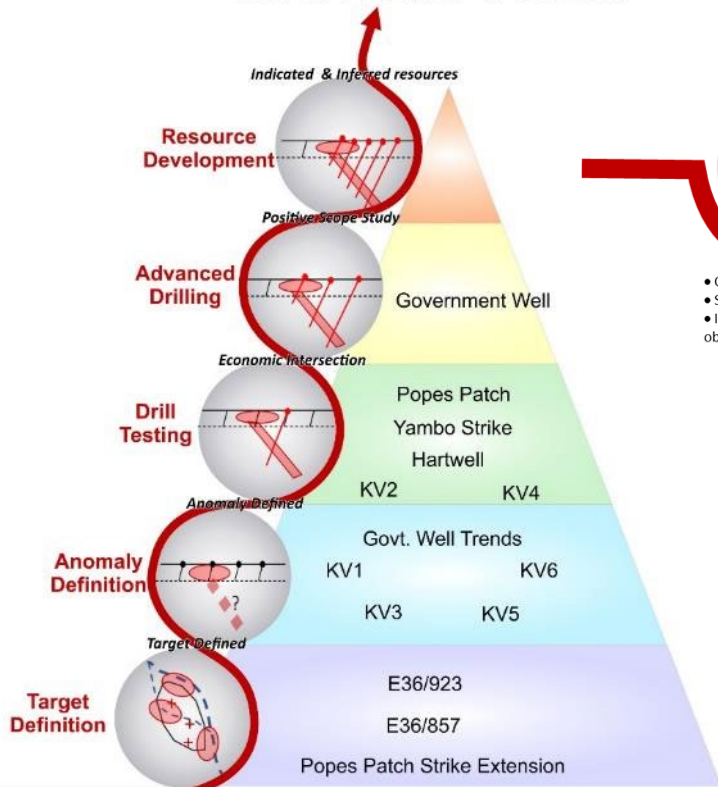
Indicated & Inferred resources

Resource Development

Positive Scope Study

Advanced Drilling

Government Well

Economic Intersection

Drill Testing

Popes Patch

Yambo Strike

Hartwell

KV2

KV4

Anomaly Defined

Anomaly Definition

Govt. Well Trends

KV1

KV6

KV3

KV5

?

Target Defined

Target Definition

E36/923

E36/857

Popes Patch Strike Extension

• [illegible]
• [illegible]
• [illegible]
ob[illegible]